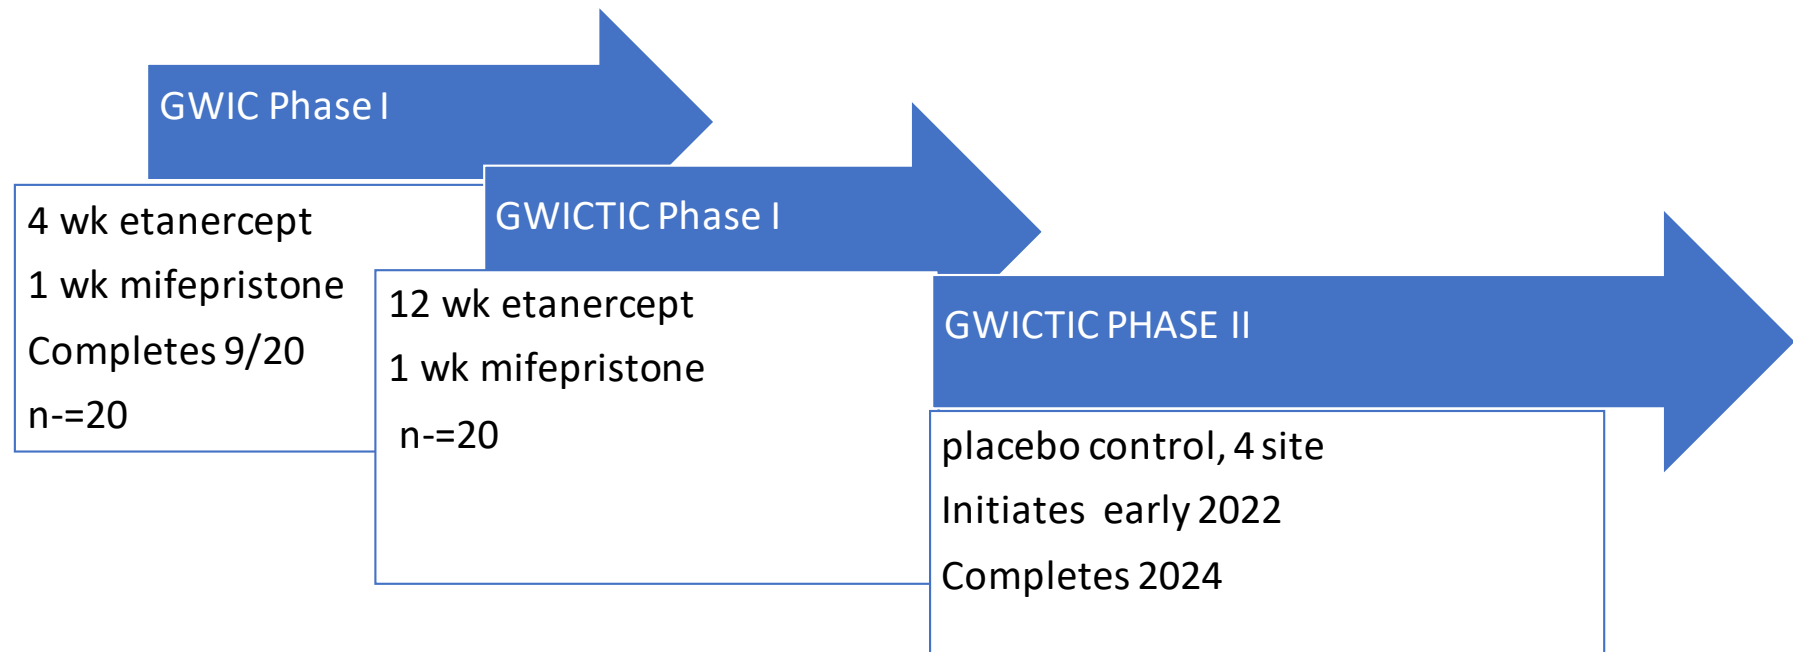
GWIC Phase I

4 wk etanercept
1 wk mifepristone
Completes 9/20
n-=20

GWICTIC Phase I

12 wk etanercept
1 wk mifepristone
n-=20

GWICTIC PHASE II

placebo control, 4 site
Initiates early 2022
Completes 2024